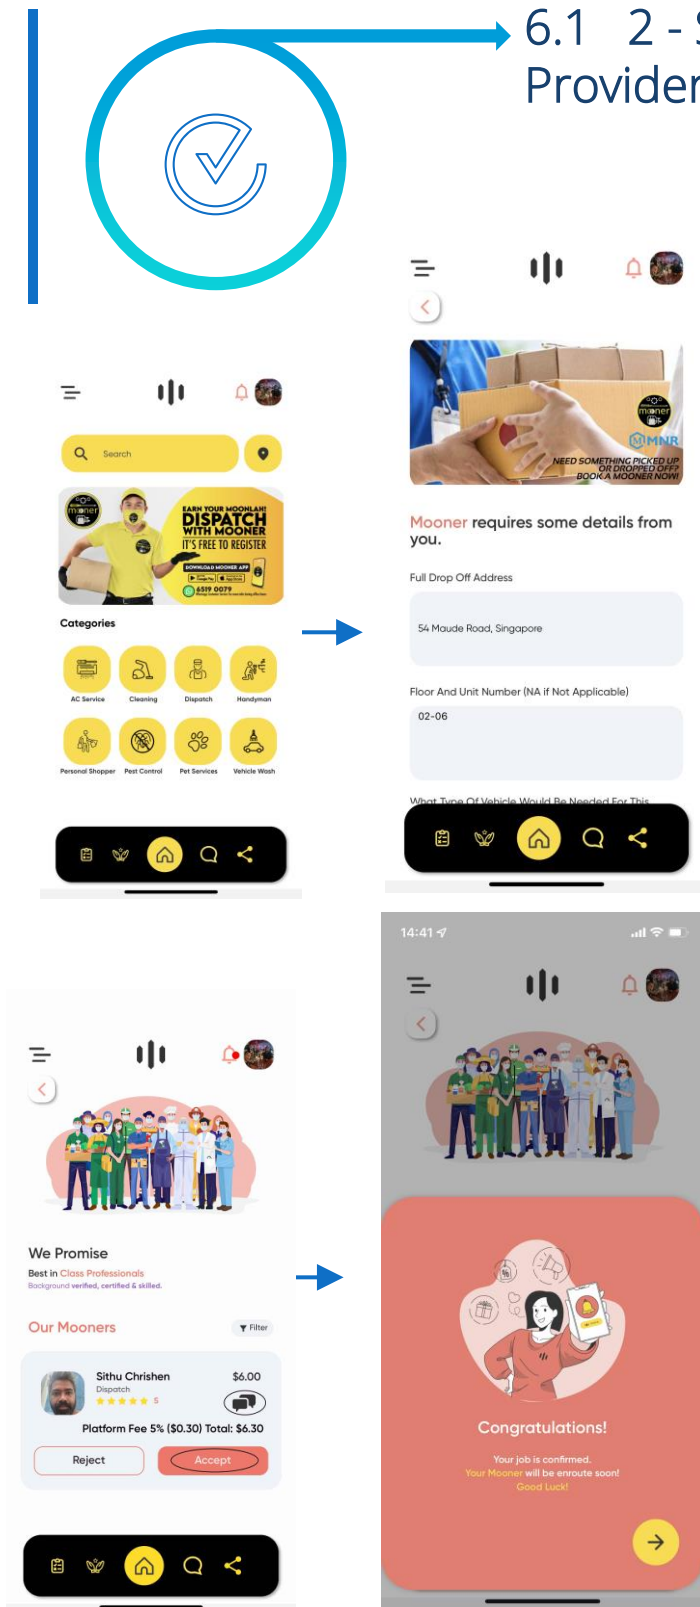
6.1 2 - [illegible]
Provider

Search

mooner

EARN YOUR MOONLAH!
DISPATCH
WITH MOONER
IT'S FREE TO REGISTER
DOWNLOAD MOONER APP
6519 0079

Categories

AC Service
Cleaning
Dispatch
Handyman
Personal Shopper
Pest Control
Pet Services
Vehicle Wash

mooner
MNR
NEED SOMETHING PICKED UP OR DROPPED OFF? BOOK A MOONER NOW!

Mooner requires some details from you.

Full Drop Off Address

54 Maude Road, Singapore

Floor And Unit Number (NA if Not Applicable)

02-06

What Type Of Vehicle Would Be Needed For This

We Promise
Best in Class Professionals
Background verified, certified & skilled.

Our Mooners
Filter

Sithu Chrishen
Dispatch
5
$6.00

Platform Fee 5% ($0.30) Total: $6.30

Reject
Accept

14:41

Congratulations!

Your job is confirmed.
Your Mooner will be enroute soon!
Good Luck!